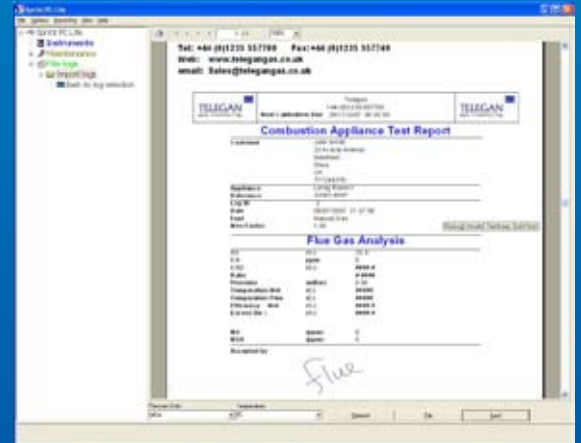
Tel: +44 (0)1235 557700 Fax:+44 (0)1235 557749
Web: www.telegangas.co.uk
email: Sales@telegangas.co.uk

TELEGAN

TELEGAN

Combustion Appliance Test Report

Customer

Appliance
Reference
Log ID
Date
Fuel

Flue Gas Analysis

O2
CO
CO2
Ratio
Pressure
Temperature
Temperature
Efficiency
Excess Air

NO
NOX

Accepted by

flue

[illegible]
Search
File
Exit